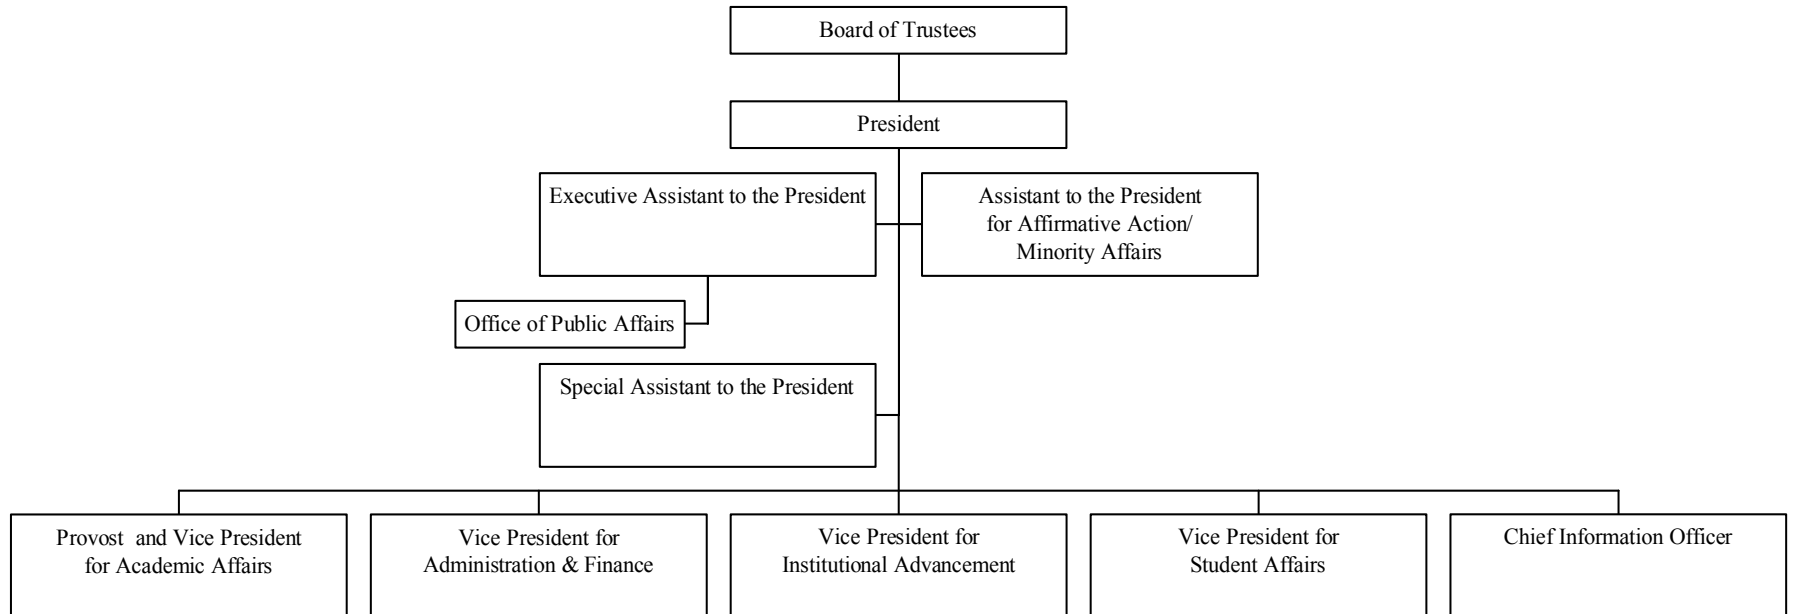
Board of Trustees

President

Executive Assistant to the President

Assistant to the President for Affirmative Action/ Minority Affairs

Office of Public Affairs

Special Assistant to the President

Provost and Vice President for Academic Affairs

Vice President for Administration & Finance

Vice President for Institutional Advancement

Vice President for Student Affairs

Chief Information Officer